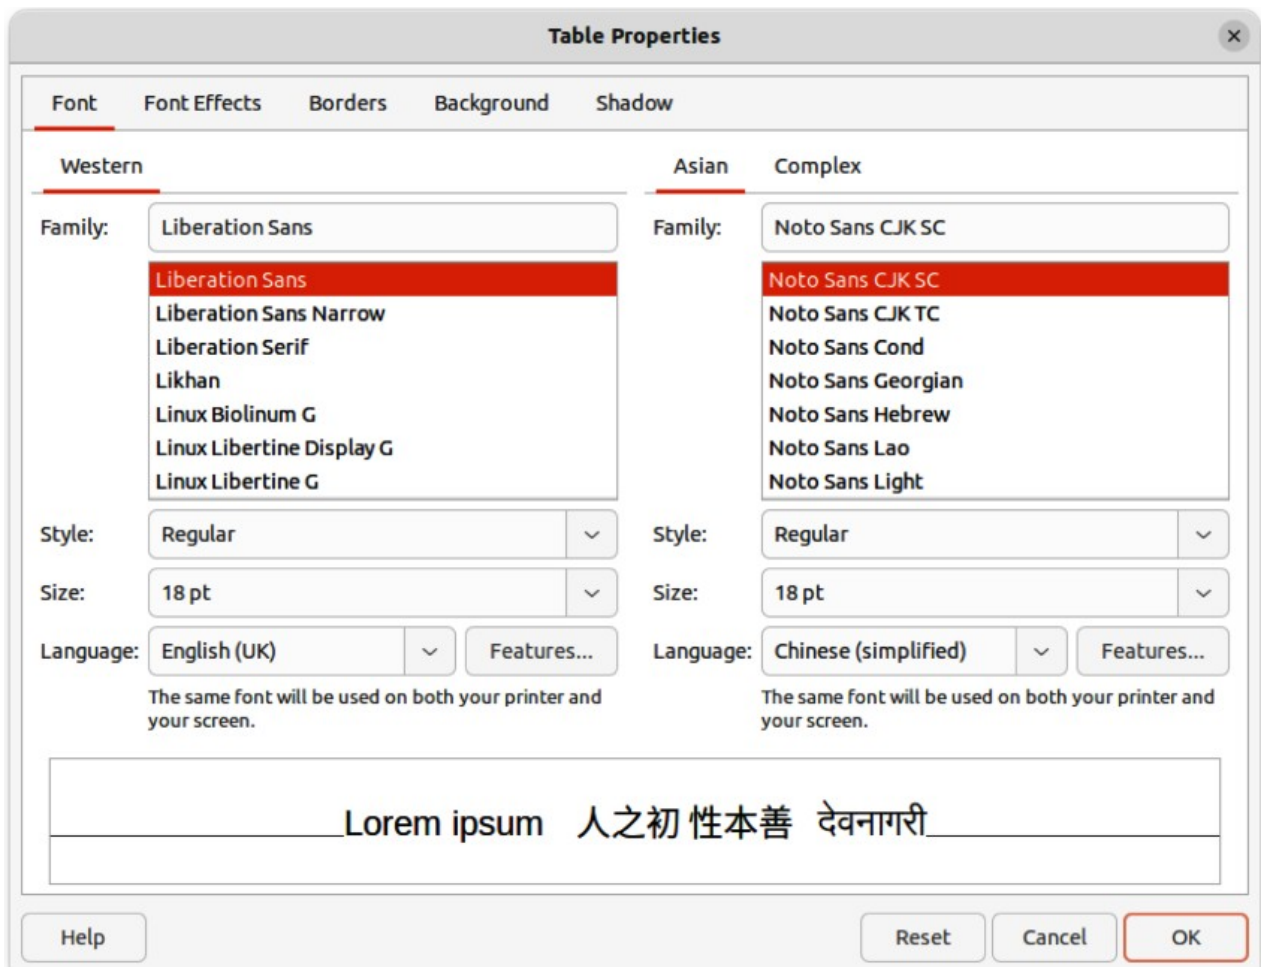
Table Properties

×

Font Font Effects Borders Background Shadow

Western

Family: Liberation Sans

Liberation Sans
Liberation Sans Narrow
Liberation Serif
Likhan
Linux Biolinum G
Linux Libertine Display G
Linux Libertine G

Style: Regular

Size: 18 pt

Language: English (UK) Features...

The same font will be used on both your printer and your screen.

Asian Complex

Family: Noto Sans CJK SC

Noto Sans CJK SC
Noto Sans CJK TC
Noto Sans Cond
Noto Sans Georgian
Noto Sans Hebrew
Noto Sans Lao
Noto Sans Light

Style: Regular

Size: 18 pt

Language: Chinese (simplified) Features...

The same font will be used on both your printer and your screen.

Lorem ipsum 人之初 性本善 देवनागरी

Help Reset Cancel OK